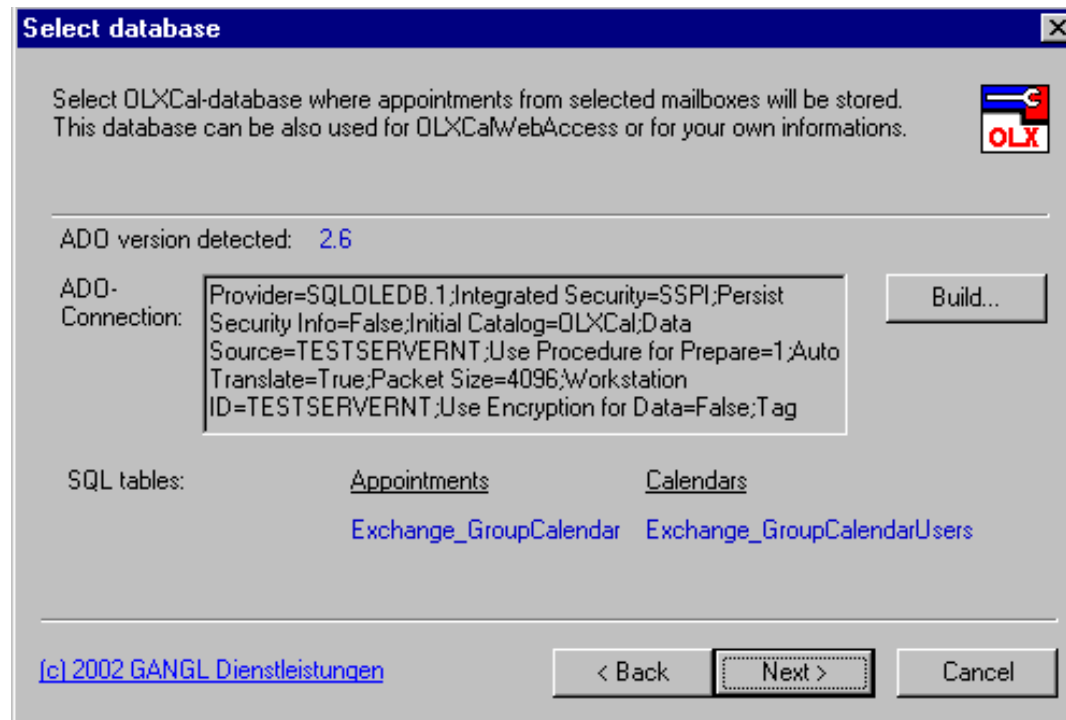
Select database

Select OLXCal-database where appointments from selected mailboxes will be stored. This database can be also used for OLXCalWebAccess or for your own informations.

OLX

ADO version detected: 2.6

ADO-Connection:

Provider=SQLOLEDB.1;Integrated Security=SSPI;Persist Security Info=False;Initial Catalog=OLXCal;Data Source=TESTSERVERNT;Use Procedure for Prepare=1;Auto Translate=True;Packet Size=4096;Workstation ID=TESTSERVERNT;Use Encryption for Data=False;Tag

Build...

SQL tables:

| Appointments | Calendars |
|---|---|
| Exchange_GroupCalendar | Exchange_GroupCalendarUsers |

(c) 2002 GANGL Dienstleistungen

< Back

Next >

Cancel